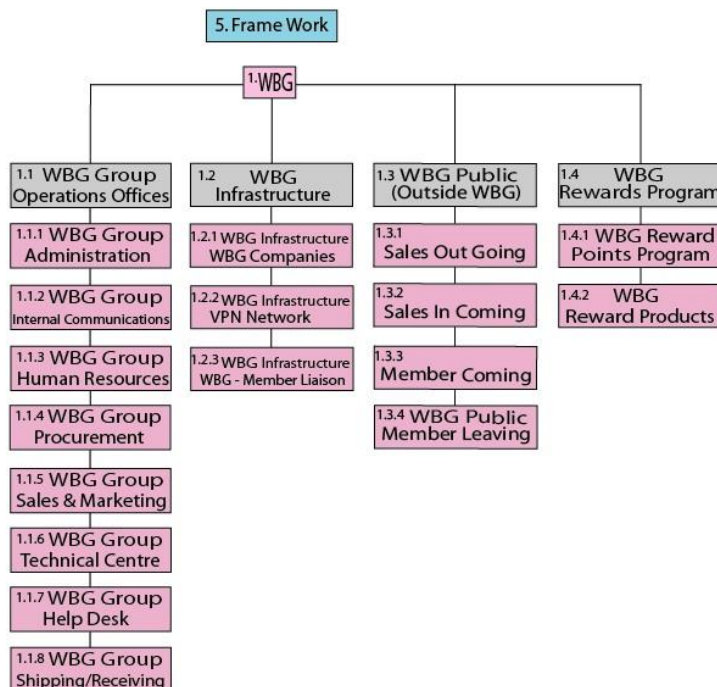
5. Frame Work

1. WBG

1.1 WBG Group Operations Offices

1.1.1 WBG Group Administration

1.1.2 WBG Group Internal Communications

1.1.3 WBG Group Human Resources

1.1.4 WBG Group Procurement

1.1.5 WBG Group Sales & Marketing

1.1.6 WBG Group Technical Centre

1.1.7 WBG Group Help Desk

1.1.8 WBG Group Shipping/Receiving

1.2 WBG Infrastructure

1.2.1 WBG Infrastructure WBG Companies

1.2.2 WBG Infrastructure VPN Network

1.2.3 WBG Infrastructure WBG - Member Liaison

1.3 WBG Public (Outside WBG)

1.3.1 Sales Out Going

1.3.2 Sales In Coming

1.3.3 Member Coming

1.3.4 WBG Public Member Leaving

1.4 WBG Rewards Program

1.4.1 WBG Reward Points Program

1.4.2 WBG Reward Products